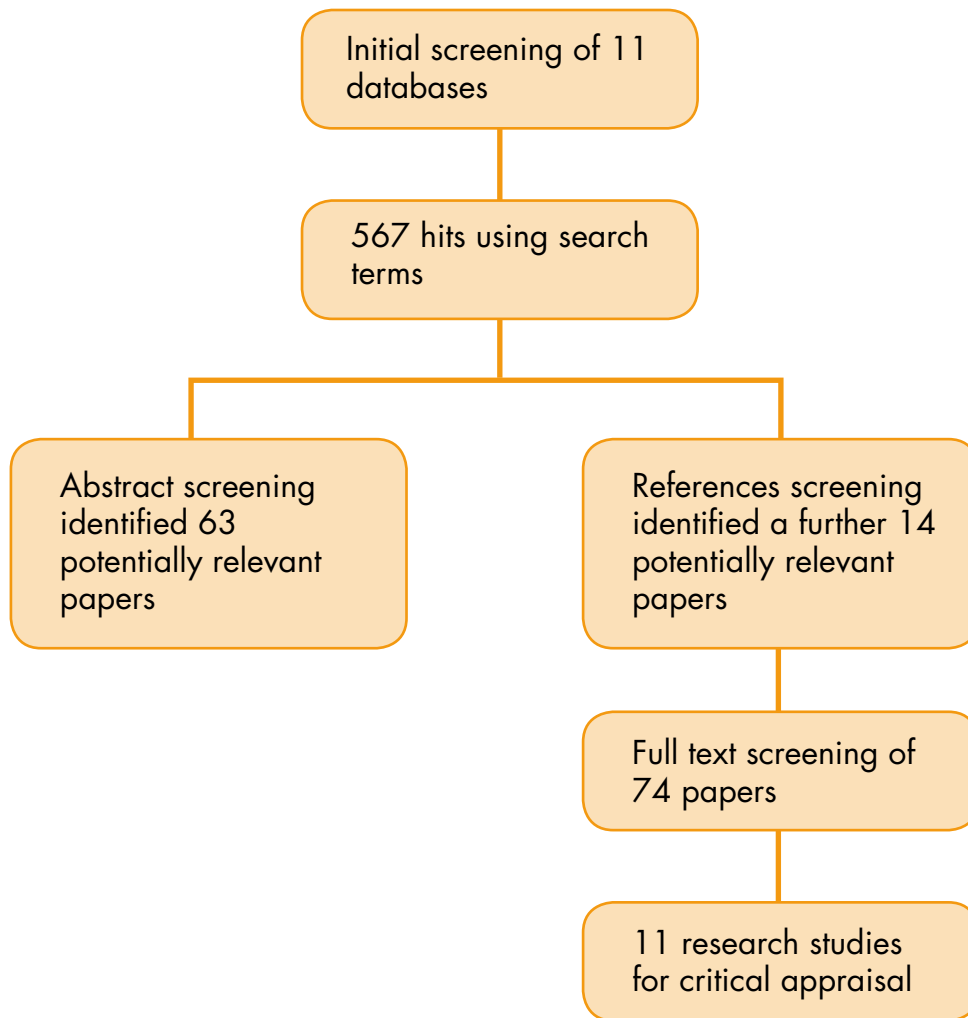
Initial screening of 11 databases

567 hits using search terms

Abstract screening identified 63 potentially relevant papers

References screening identified a further 14 potentially relevant papers

Full text screening of 74 papers

11 research studies for critical appraisal